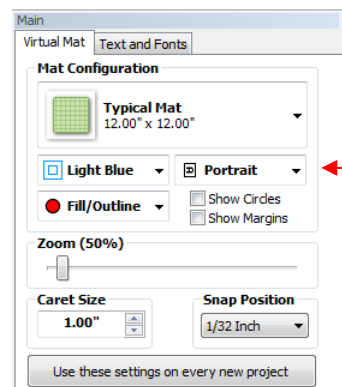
Main

Virtual Mat | Text and Fonts

Mat Configuration

Typical Mat
12.00" x 12.00"

Light Blue

Portrait

Fill/Outline

Show Circles

Show Margins

Zoom (50%)

Caret Size

1.00"

Snap Position

1/32 Inch

Use these settings on every new project